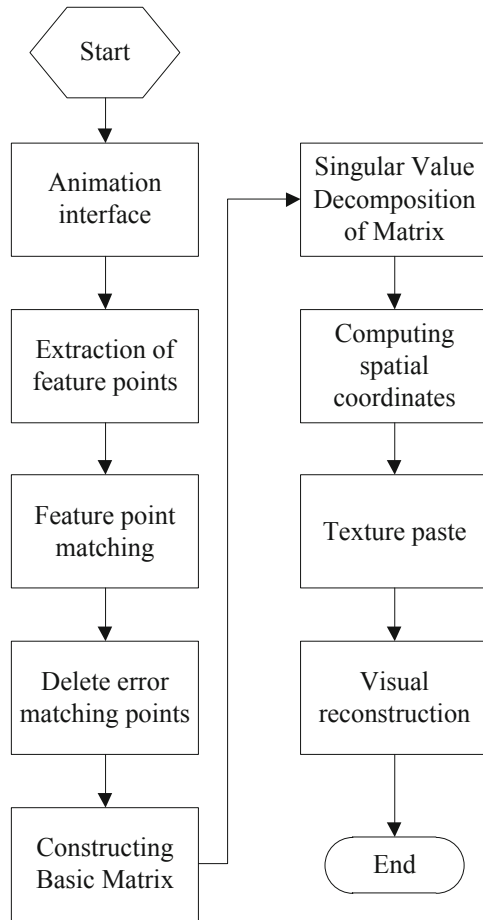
Start

Animation interface

Extraction of feature points

Feature point matching

Delete error matching points

Constructing Basic Matrix

Singular Value Decomposition of Matrix

Computing spatial coordinates

Texture paste

Visual reconstruction

End